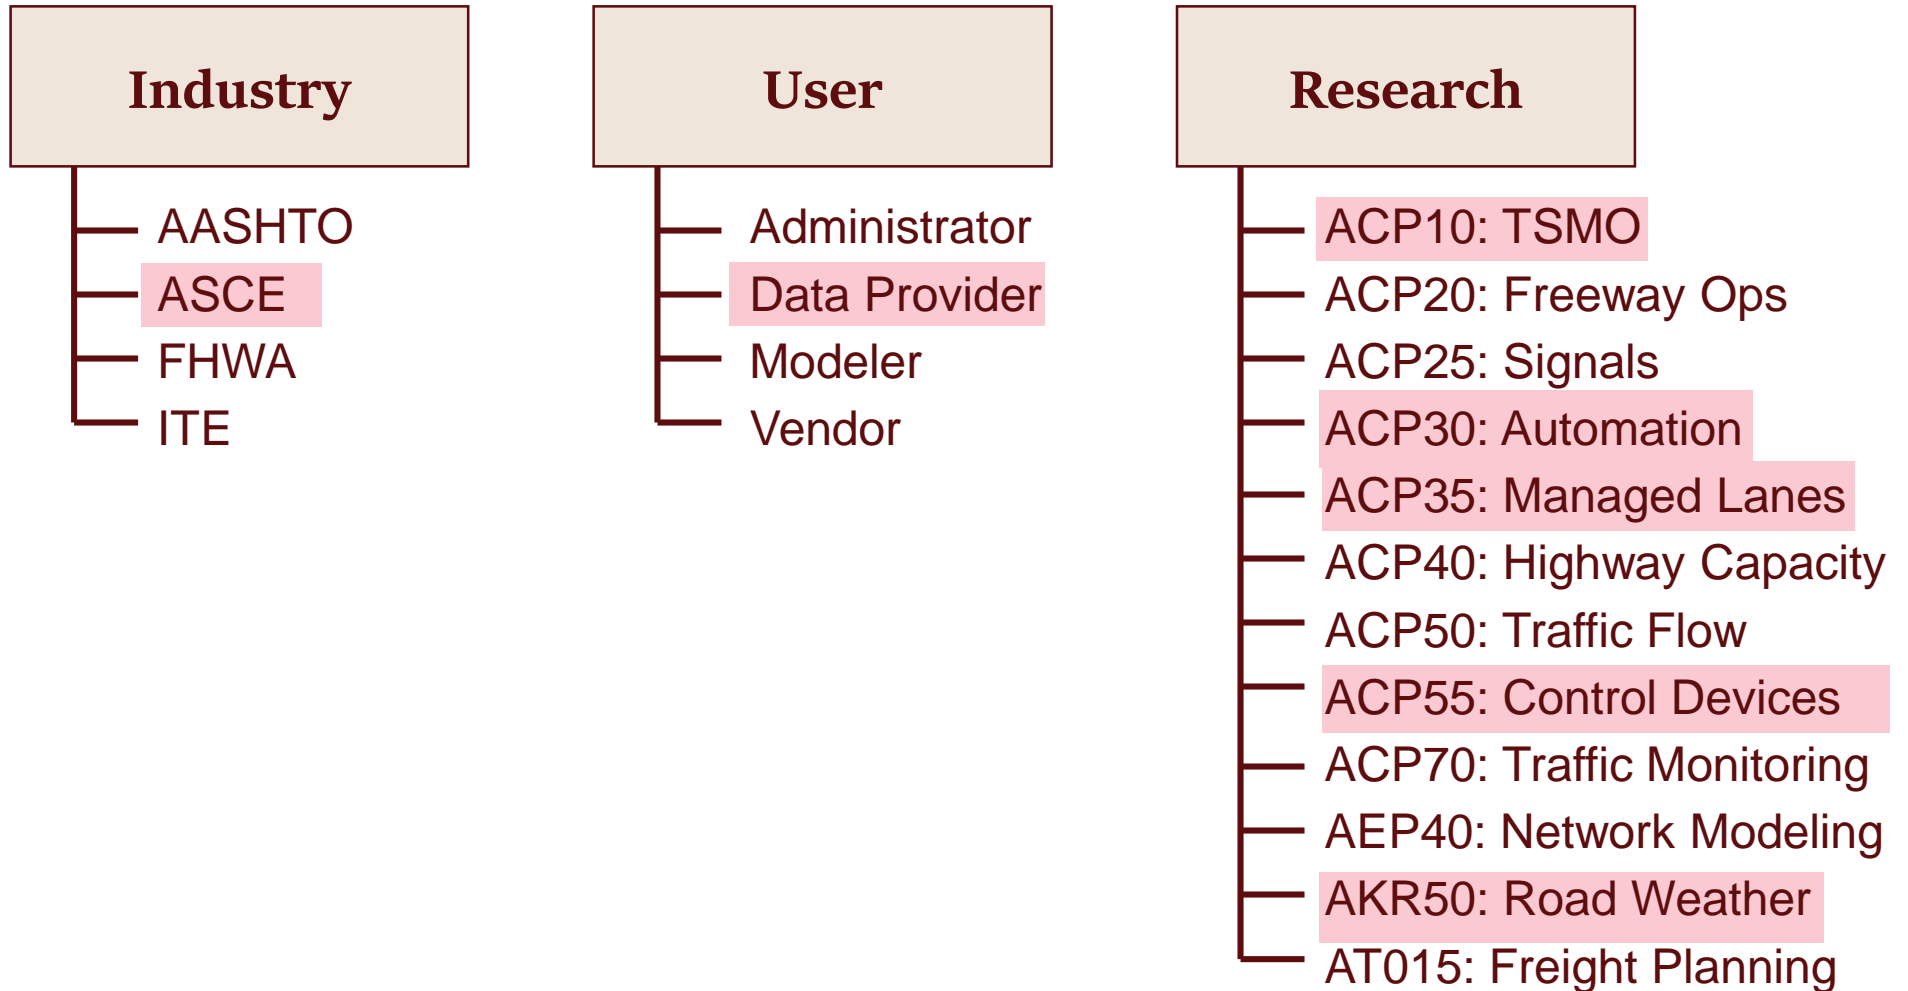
Industry

AASHTO
ASCE
FHWA
ITE

User

Administrator
Data Provider
Modeler
Vendor

Research

ACP10: TSMO
ACP20: Freeway Ops
ACP25: Signals
ACP30: Automation
ACP35: Managed Lanes
ACP40: Highway Capacity
ACP50: Traffic Flow
ACP55: Control Devices
ACP70: Traffic Monitoring
AEP40: Network Modeling
AKR50: Road Weather
AT015: Freight Planning